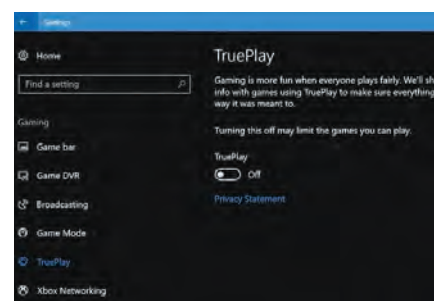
Settings

Home

Find a setting

Gaming

Game bar

Game DVR

Broadcasting

Game Mode

TruePlay

Xbox Networking

TruePlay

Gaming is more fun when everyone plays fairly. We'll sh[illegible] info with games using TruePlay to make sure everything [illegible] way it was meant to.

Turning this off may limit the games you can play.

TruePlay

Off

Privacy Statement